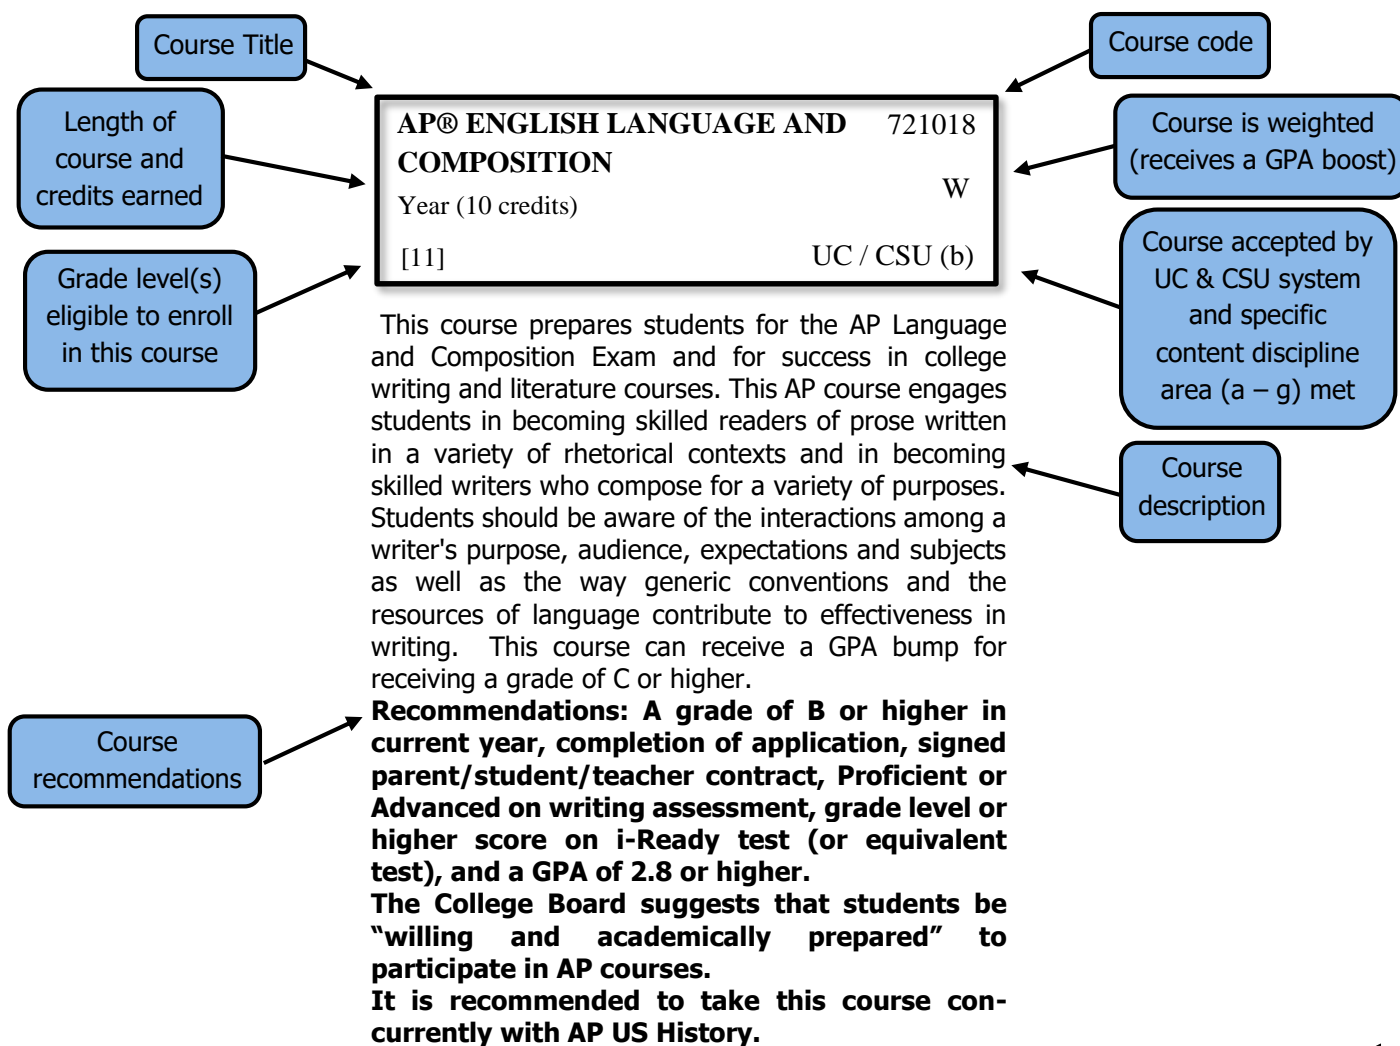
Course Title

Length of course and credits earned

Grade level(s) eligible to enroll in this course

Course code

Course is weighted (receives a GPA boost)

Course accepted by UC & CSU system and specific content discipline area (a – g) met

**AP® ENGLISH LANGUAGE AND COMPOSITION** 721018

Year (10 credits) W

[11] UC / CSU (b)

This course prepares students for the AP Language and Composition Exam and for success in college writing and literature courses. This AP course engages students in becoming skilled readers of prose written in a variety of rhetorical contexts and in becoming skilled writers who compose for a variety of purposes. Students should be aware of the interactions among a writer's purpose, audience, expectations and subjects as well as the way generic conventions and the resources of language contribute to effectiveness in writing. This course can receive a GPA bump for receiving a grade of C or higher.

Course description

**Recommendations: A grade of B or higher in current year, completion of application, signed parent/student/teacher contract, Proficient or Advanced on writing assessment, grade level or higher score on i-Ready test (or equivalent test), and a GPA of 2.8 or higher.**

**The College Board suggests that students be "willing and academically prepared" to participate in AP courses.**

**It is recommended to take this course concurrently with AP US History.**

Course recommendations